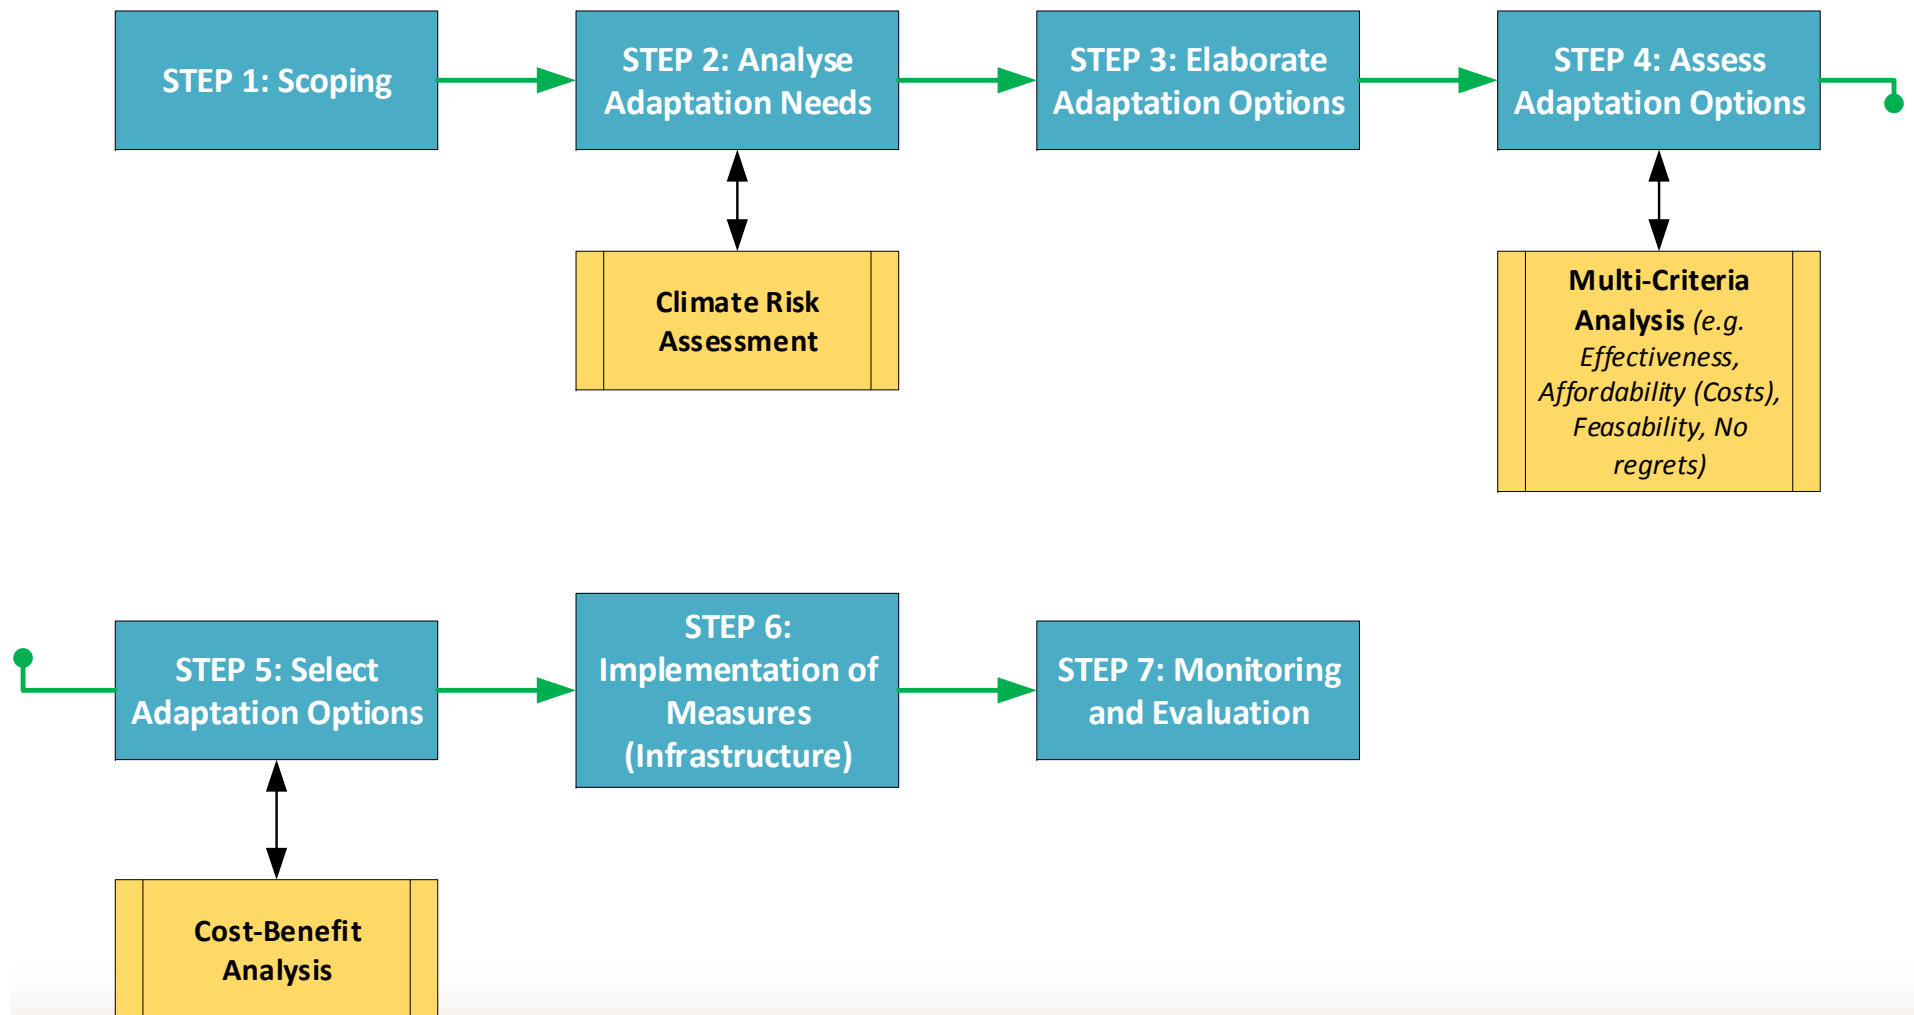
STEP 1: Scoping

STEP 2: Analyse Adaptation Needs

STEP 3: Elaborate Adaptation Options

STEP 4: Assess Adaptation Options

Climate Risk Assessment

Multi-Criteria Analysis (e.g. Effectiveness, Affordability (Costs), Feasability, No regrets)

STEP 5: Select Adaptation Options

STEP 6: Implementation of Measures (Infrastructure)

STEP 7: Monitoring and Evaluation

Cost-Benefit Analysis